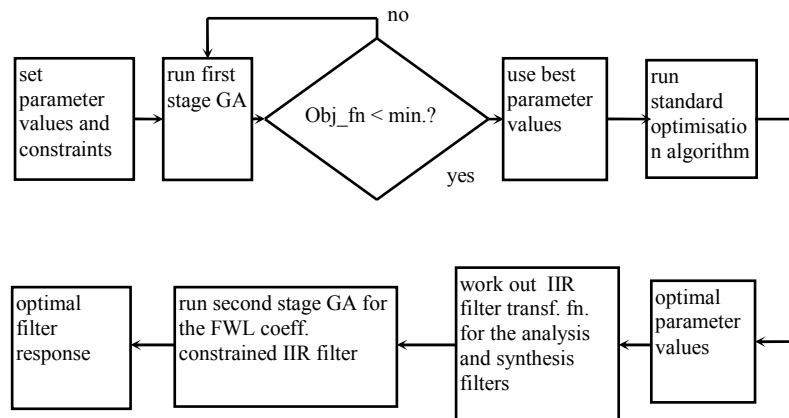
set parameter values and constraints

run first stage GA

Obj_fn < min.?

no

yes

use best parameter values

run standard optimisation algorithm

optimal parameter values

work out IIR filter transf. fn. for the analysis and synthesis filters

run second stage GA for the FWL coeff. constrained IIR filter

optimal filter response